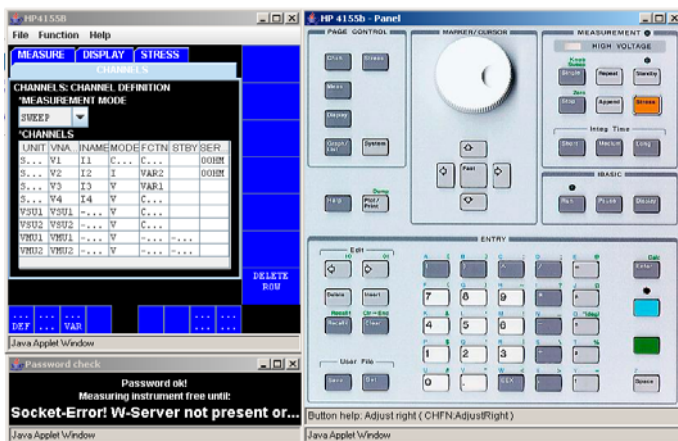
HP4155B
File Function Help
MEASURE DISPLAY STRESS
CHANNELS
CHANNELS: CHANNEL DEFINITION
*MEASUREMENT MODE
SWEEP
*CHANNELS

| UNIT | VNA. | INAME | MODE | FCTN | STBY | SER |
|---|---|---|---|---|---|---|
| S... | V1 | I1 | C... | C... | | 0OHM |
| S... | V2 | I2 | I | VAR2 | | 0OHM |
| S... | V3 | I3 | V | VAR1 | | |
| S... | V4 | I4 | V | C... | | |
| VSU1 | VSU1 | -... | V | C... | | |
| VSU2 | VSU2 | -... | V | C... | | |
| VMU1 | VMU1 | -... | V | -... | -... | |
| VMU2 | VMU2 | -... | V | -... | -... | |

DELETE ROW
... DEF ... ... VAR ... ...
Java Applet Window
Password check
Password ok!
Measuring instrument free until:
Socket-Error! W-Server not present or...
Java Applet Window
HP 4155b - Panel
PAGE CONTROL
Chan Stress
Meas
Display
Graph/List System
MARKER/CURSOR
Fast
MEASUREMENT
HIGH VOLTAGE
Knob Sweep
Single Repeat Standby
Zero
Stop Append Stress
Integ Time
Short Medium Long
Help Dump Plot/Print
IBASIC
Run Pause Display
ENTRY
Edit
Delete Insert
Recall Clear
User File
Save Get
7 8 9
4 5 6
1 2 3
0 . EEX
Exit Enter
Space
Button help: Adjust right ( CHFN:AdjustRight )
Java Applet Window